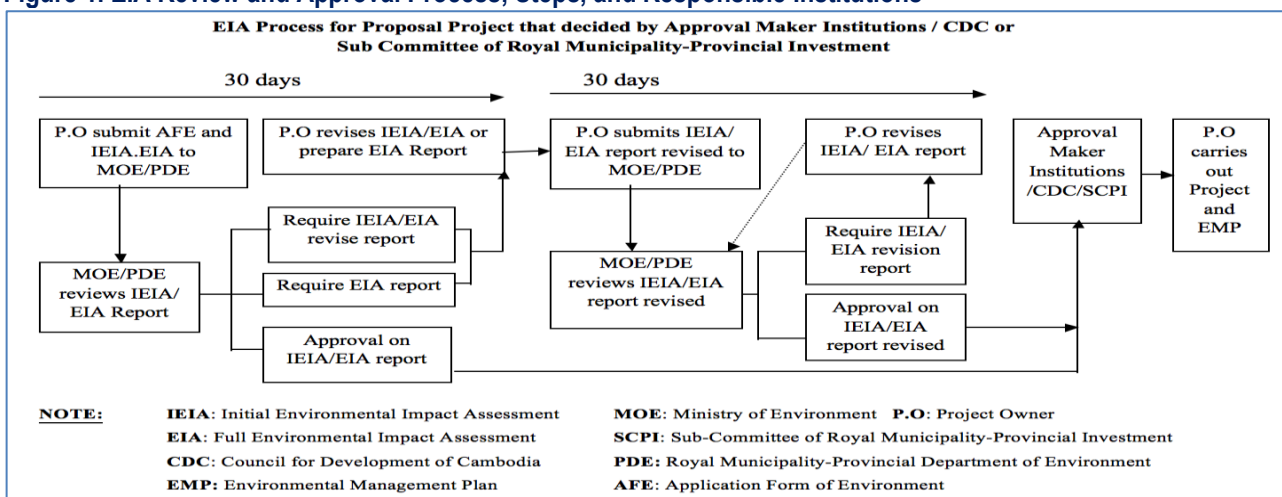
Figure 1: EIA Review and Approval Process, Steps, and Responsible Institutions

EIA Process for Proposal Project that decided by Approval Maker Institutions / CDC or Sub Committee of Royal Municipality-Provincial Investment

30 days

30 days

P.O submit AFE and IEIA.EIA to MOE/PDE

P.O revises IEIA/EIA or prepare EIA Report

P.O submits IEIA/ EIA report revised to MOE/PDE

P.O revises IEIA/ EIA report

Approval Maker Institutions /CDC/SCPI

P.O carries out Project and EMP

Require IEIA/EIA revise report

Require EIA report

MOE/PDE reviews IEIA/ EIA Report

Approval on IEIA/EIA report

MOE/PDE reviews IEIA/EIA report revised

Require IEIA/ EIA revision report

Approval on IEIA/EIA report revised

NOTE:

IEIA: Initial Environmental Impact Assessment

EIA: Full Environmental Impact Assessment

CDC: Council for Development of Cambodia

EMP: Environmental Management Plan

MOE: Ministry of Environment P.O: Project Owner

SCPI: Sub-Committee of Royal Municipality-Provincial Investment

PDE: Royal Municipality-Provincial Department of Environment

AFE: Application Form of Environment